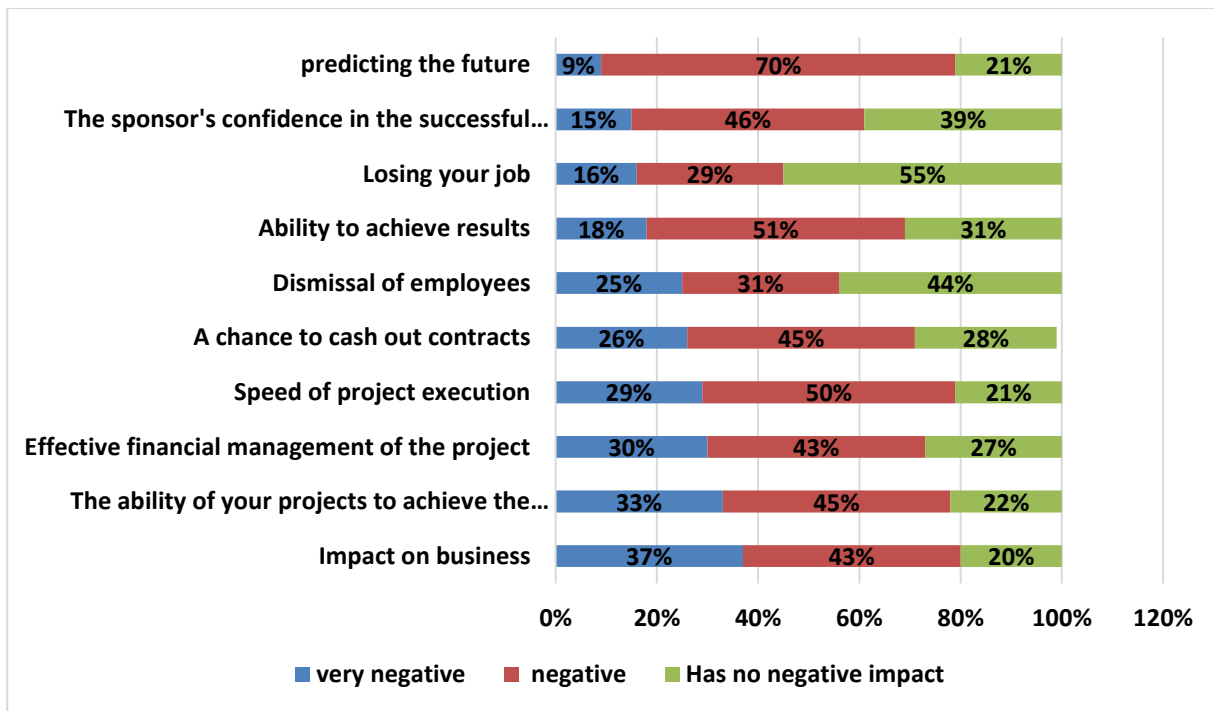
predicting the future 9% 70% 21%
The sponsor's confidence in the successful… 15% 46% 39%
Losing your job 16% 29% 55%
Ability to achieve results 18% 51% 31%
Dismissal of employees 25% 31% 44%
A chance to cash out contracts 26% 45% 28%
Speed of project execution 29% 50% 21%
Effective financial management of the project 30% 43% 27%
The ability of your projects to achieve the… 33% 45% 22%
Impact on business 37% 43% 20%

0% 20% 40% 60% 80% 100% 120%

very negative negative Has no negative impact